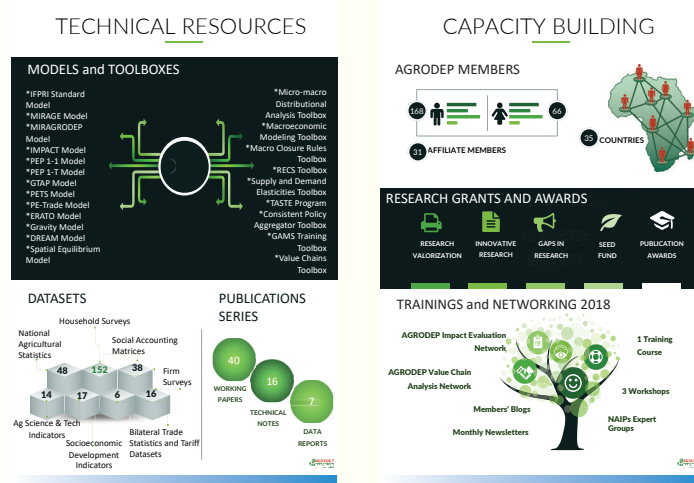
TECHNICAL RESOURCES

MODELS and TOOLBOXES

*IFPRI Standard Model
*MIRAGE Model
*MIRAGRODEP Model
*IMPACT Model
*PEP 1-1 Model
*PEP 1-T Model
*GTAP Model
*PETS Model
*PE-Trade Model
*ERATO Model
*Gravity Model
*DREAM Model
*Spatial Equilibrium Model

*Micro-macro Distributional Analysis Toolbox
*Macroeconomic Modeling Toolbox
*Macro Closure Rules Toolbox
*RECS Toolbox
*Supply and Demand Elasticities Toolbox
*TASTE Program
*Consistent Policy Aggregator Toolbox
*GAMS Training Toolbox
*Value Chains Toolbox

DATASETS

Household Surveys
National Agricultural Statistics
Social Accounting Matrices
Firm Surveys
48
152
38
14
17
6
16
Ag Science & Tech Indicators
Socioeconomic Development Indicators
Bilateral Trade Statistics and Tariff Datasets

PUBLICATIONS SERIES

40
WORKING PAPERS
16
TECHNICAL NOTES
7
DATA REPORTS

CAPACITY BUILDING

AGRODEP MEMBERS

168
66
31 AFFILIATE MEMBERS
35 COUNTRIES

RESEARCH GRANTS AND AWARDS

RESEARCH VALORIZATION
INNOVATIVE RESEARCH
GAPS IN RESEARCH
SEED FUND
PUBLICATION AWARDS

TRAININGS and NETWORKING 2018

AGRODEP Impact Evaluation Network
AGRODEP Value Chain Analysis Network
Members' Blogs
Monthly Newsletters
1 Training Course
3 Workshops
NAIPs Expert Groups